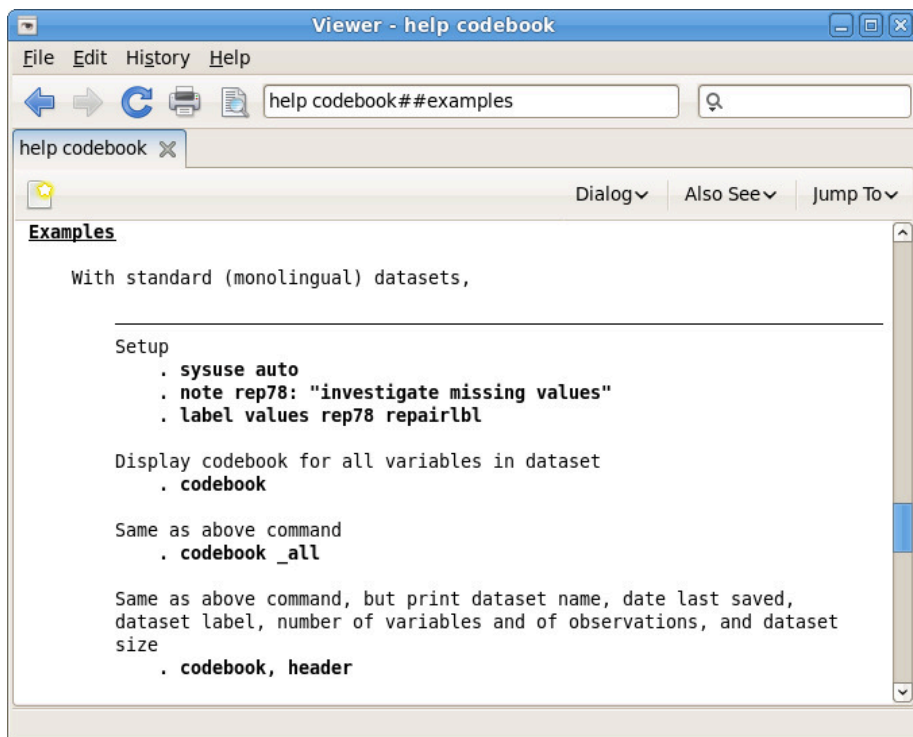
Viewer - help codebook

File Edit History Help

help codebook##examples

help codebook

Dialog Also See Jump To

Examples

With standard (monolingual) datasets,

Setup
. sysuse auto
. note rep78: "investigate missing values"
. label values rep78 repairlbl

Display codebook for all variables in dataset
. codebook

Same as above command
. codebook _all

Same as above command, but print dataset name, date last saved, dataset label, number of variables and of observations, and dataset size
. codebook, header